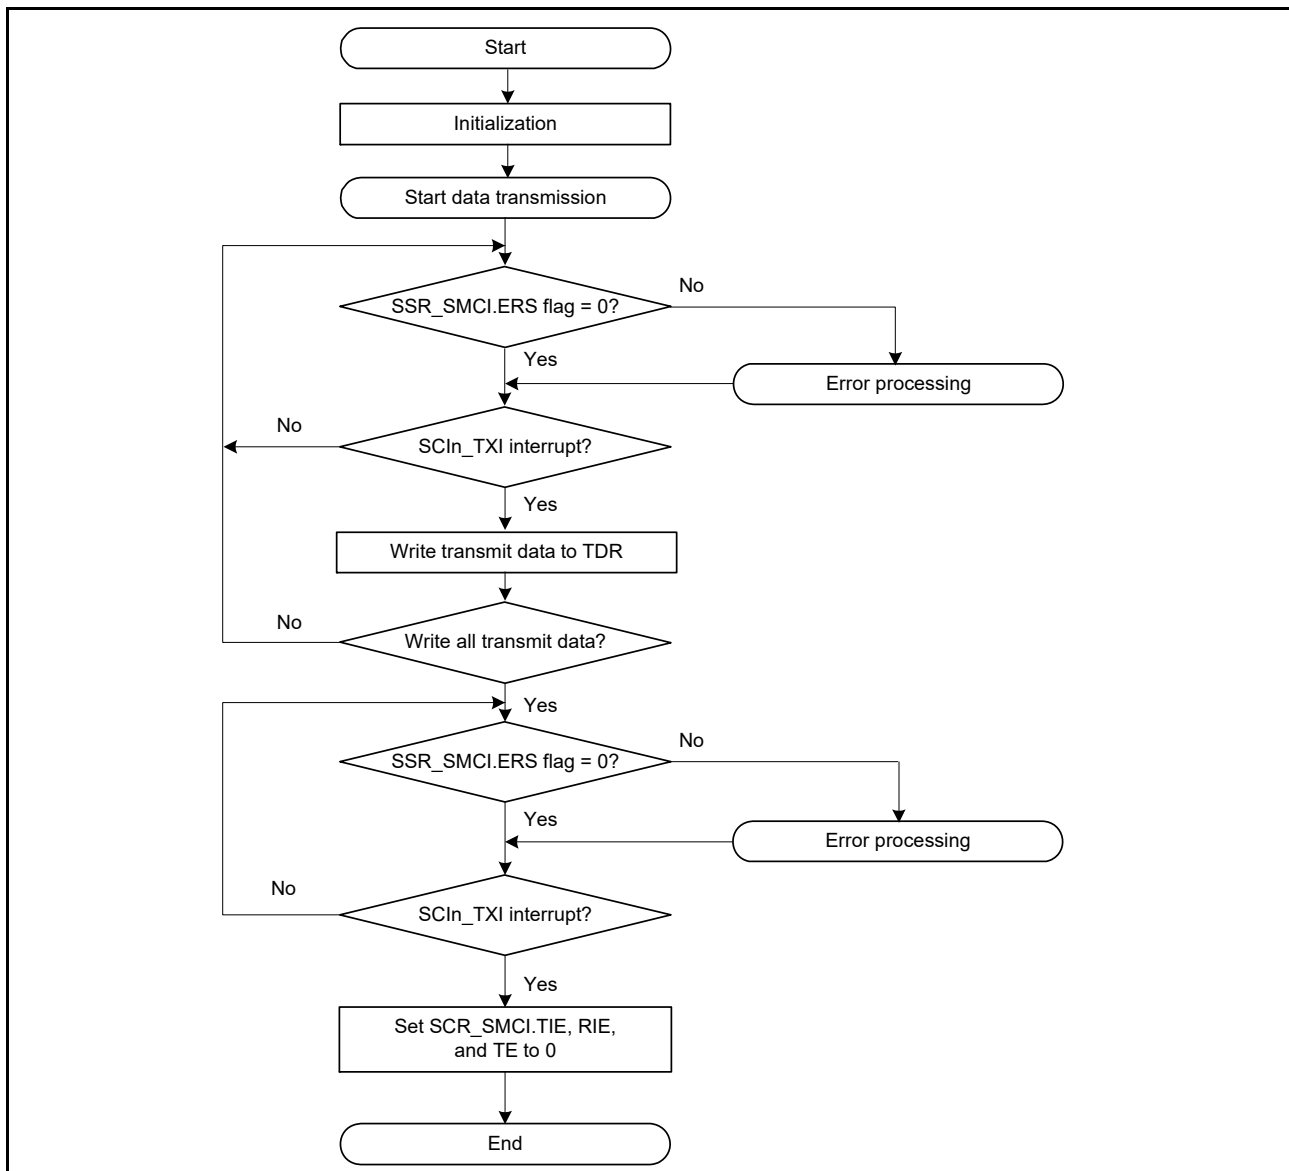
Start

Initialization

Start data transmission

SSR_SMCI.ERS flag = 0?

No

Yes

Error processing

No

SCIn_TXI interrupt?

Yes

Write transmit data to TDR

No

Write all transmit data?

Yes

SSR_SMCI.ERS flag = 0?

No

Yes

Error processing

No

SCIn_TXI interrupt?

Yes

Set SCR_SMCI.TIE, RIE, and TE to 0

End